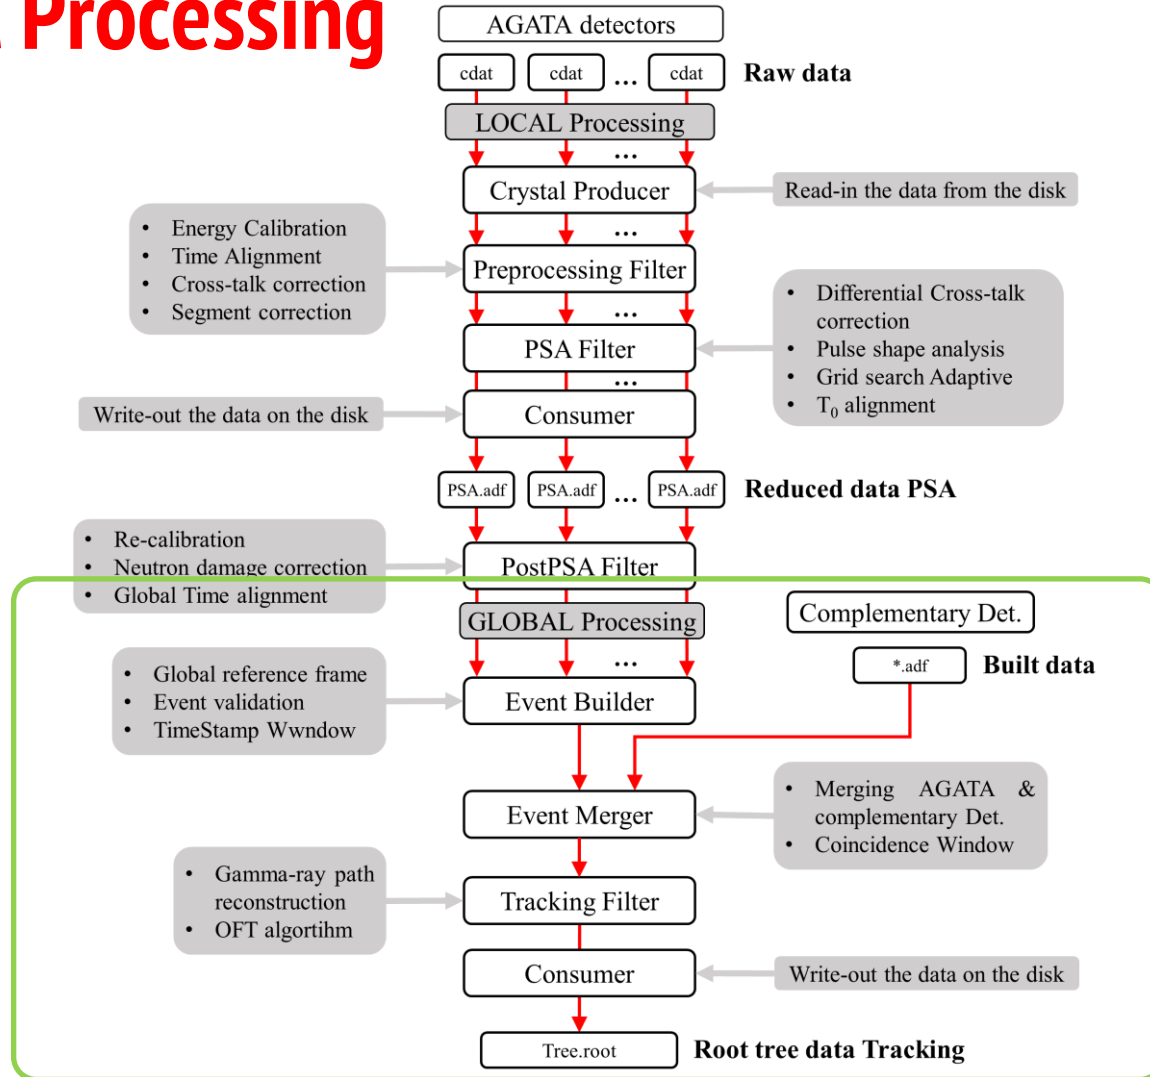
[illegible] Processing

AGATA detectors

cdat cdat ... cdat Raw data

LOCAL Processing

...

Crystal Producer

Read-in the data from the disk

- Energy Calibration
- Time Alignment
- Cross-talk correction
- Segment correction

...

Preprocessing Filter

- Differential Cross-talk correction
- Pulse shape analysis
- Grid search Adaptive
- $T_0$ alignment

...

PSA Filter

...

Write-out the data on the disk

Consumer

PSA.adf PSA.adf ... PSA.adf Reduced data PSA

- Re-calibration
- Neutron damage correction
- Global Time alignment

PostPSA Filter

GLOBAL Processing

Complementary Det.

*.adf Built data

- Global reference frame
- Event validation
- TimeStamp Wwndow

...

Event Builder

Event Merger

- Merging AGATA & complementary Det.
- Coincidence Window

- Gamma-ray path reconstruction
- OFT algortihm

Tracking Filter

Consumer

Write-out the data on the disk

Tree.root Root tree data Tracking